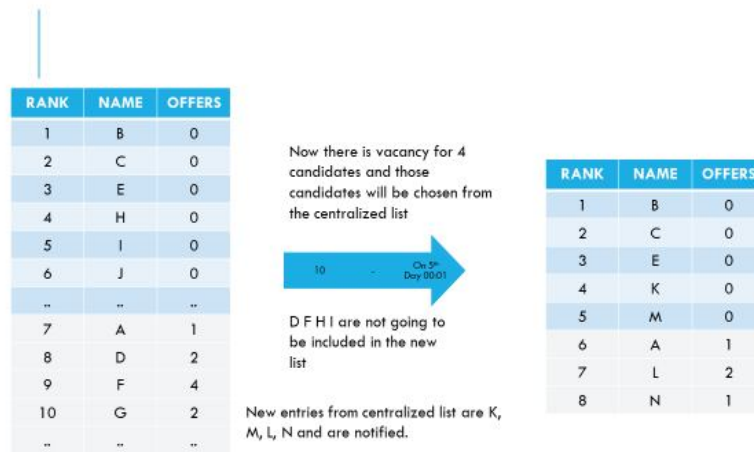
| RANK | NAME | OFFERS |
|---|---|---|
| 1 | B | 0 |
| 2 | C | 0 |
| 3 | E | 0 |
| 4 | H | 0 |
| 5 | I | 0 |
| 6 | J | 0 |
| .. | .. | .. |
| 7 | A | 1 |
| 8 | D | 2 |
| 9 | F | 4 |
| 10 | G | 2 |
| .. | .. | .. |

Now there is vacancy for 4 candidates and those candidates will be chosen from the centralized list

10 - On 5th Day 00:01

D F H I are not going to be included in the new list

New entries from centralized list are K, M, L, N and are notified.

| RANK | NAME | OFFERS |
|---|---|---|
| 1 | B | 0 |
| 2 | C | 0 |
| 3 | E | 0 |
| 4 | K | 0 |
| 5 | M | 0 |
| 6 | A | 1 |
| 7 | L | 2 |
| 8 | N | 1 |